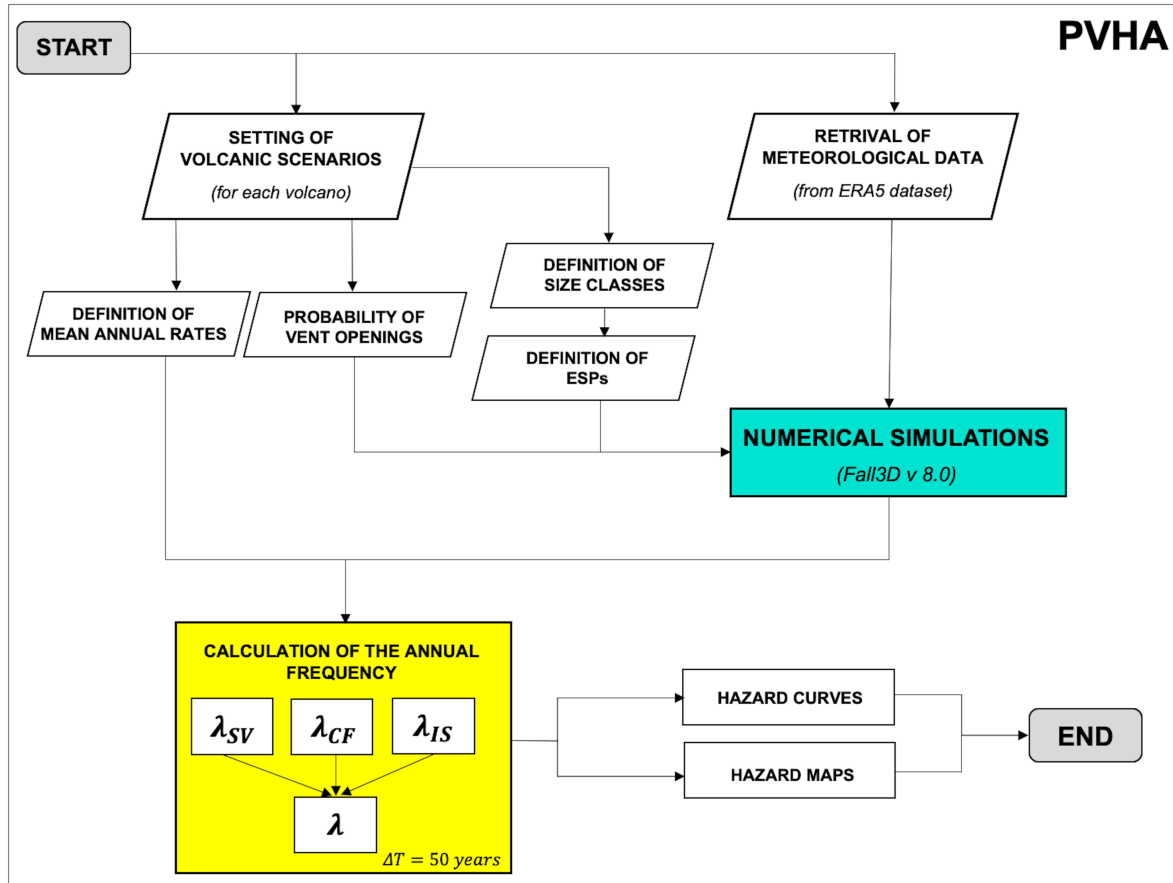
PVHA

START

SETTING OF VOLCANIC SCENARIOS
(for each volcano)

RETRIVAL OF METEOROLOGICAL DATA
(from ERA5 dataset)

DEFINITION OF SIZE CLASSES

DEFINITION OF MEAN ANNUAL RATES

PROBABILITY OF VENT OPENINGS

DEFINITION OF ESPs

NUMERICAL SIMULATIONS
(Fall3D v 8.0)

CALCULATION OF THE ANNUAL FREQUENCY

$\lambda_{SV}$

$\lambda_{CF}$

$\lambda_{IS}$

$\lambda$

$\Delta T = 50\ years$

HAZARD CURVES

HAZARD MAPS

END